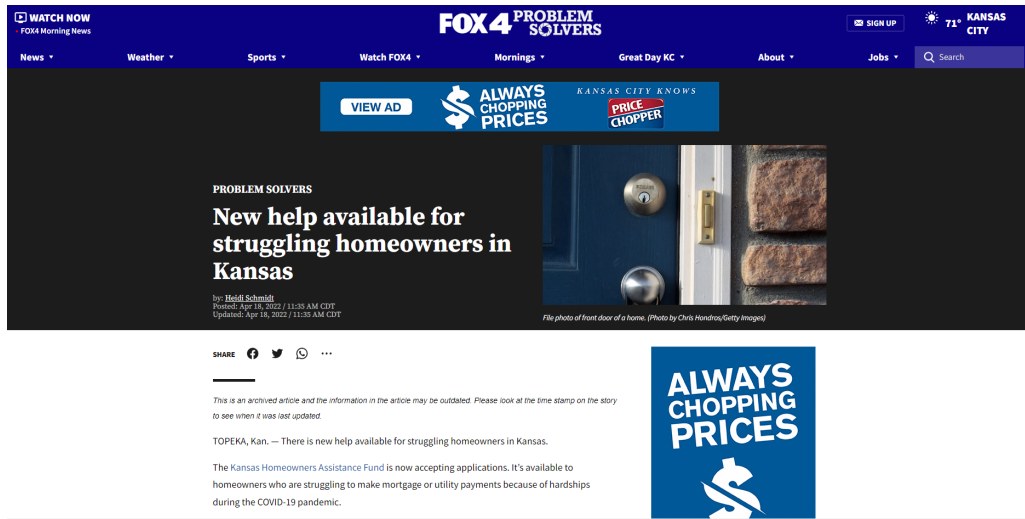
WATCH NOW
FOX4 Morning News

FOX4 PROBLEM SOLVERS

SIGN UP

71° KANSAS CITY

News ▾ Weather ▾ Sports ▾ Watch FOX4 ▾ Mornings ▾ Great Day KC ▾ About ▾ Jobs ▾ Search

VIEW AD ALWAYS CHOPPING PRICES KANSAS CITY KNOWS PRICE CHOPPER

PROBLEM SOLVERS

New help available for struggling homeowners in Kansas

by: Heidi Schmidt
Posted: Apr 18, 2022 / 11:35 AM CDT
Updated: Apr 18, 2022 / 11:35 AM CDT

File photo of front door of a home. (Photo by Chris Hondros/Getty Images)

SHARE

This is an archived article and the information in the article may be outdated. Please look at the time stamp on the story to see when it was last updated.

TOPEKA, Kan. — There is new help available for struggling homeowners in Kansas.

The Kansas Homeowners Assistance Fund is now accepting applications. It's available to homeowners who are struggling to make mortgage or utility payments because of hardships during the COVID-19 pandemic.

ALWAYS CHOPPING PRICES